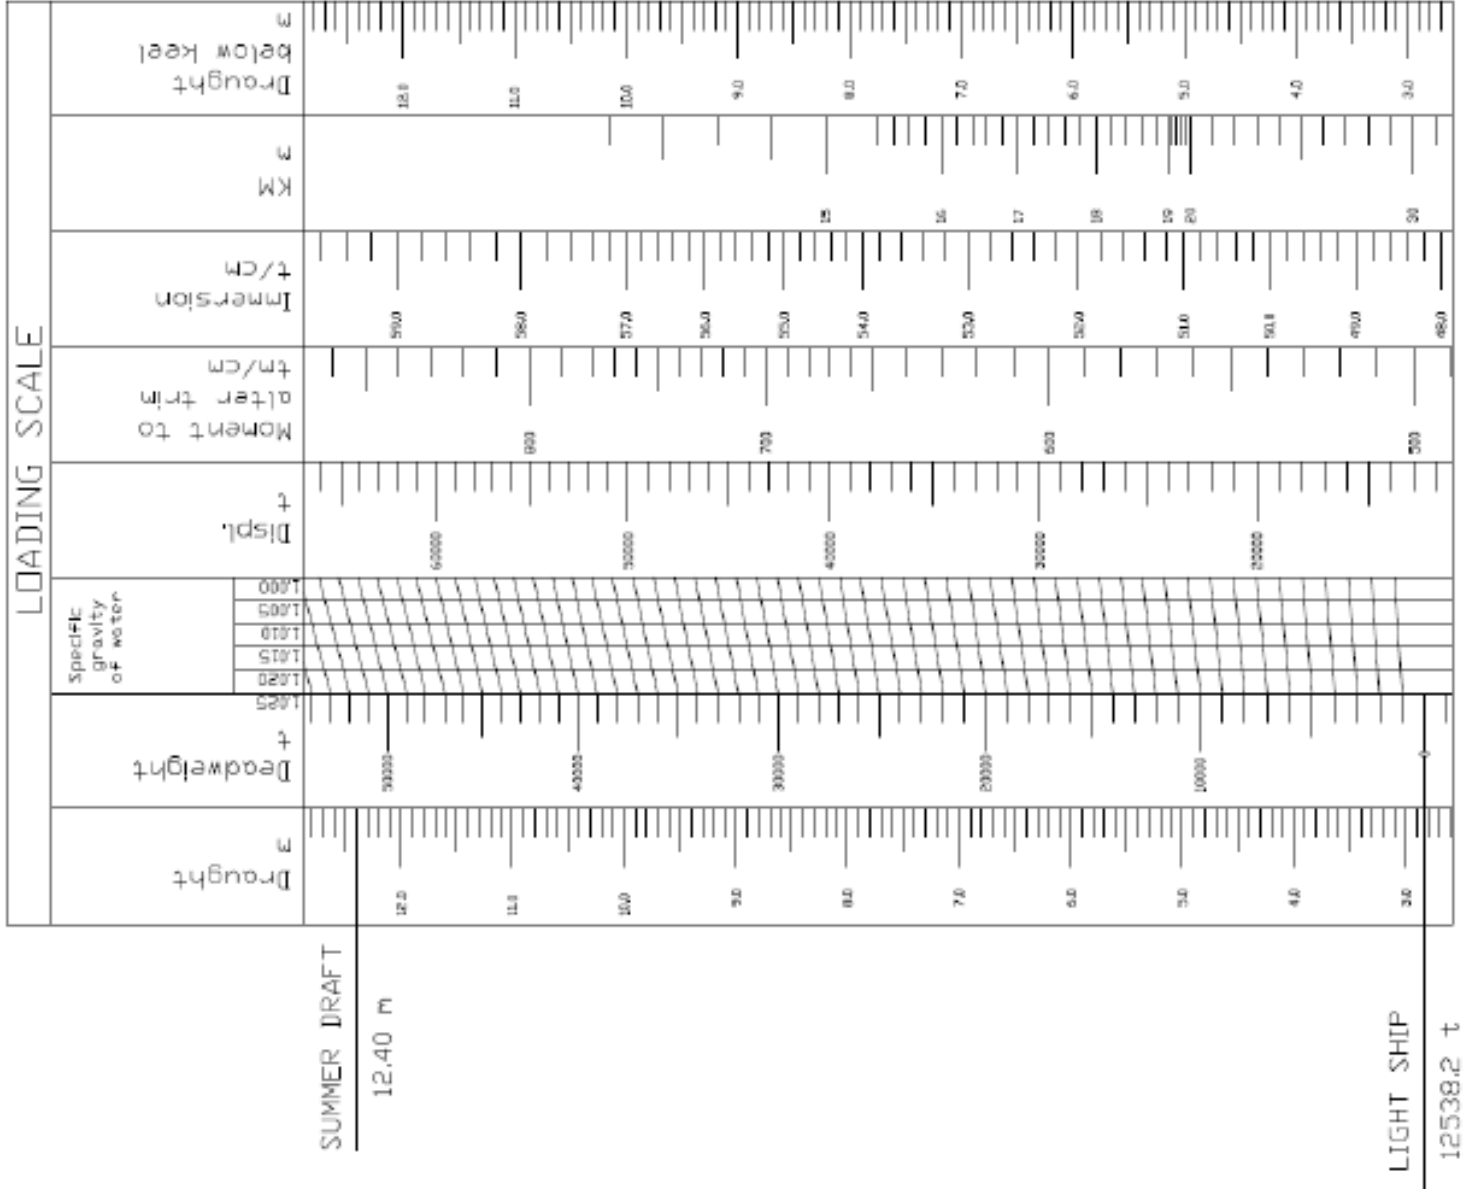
LOADING SCALE

Draught below keel m

12.0 11.0 10.0 9.0 8.0 7.0 6.0 5.0 4.0 3.0

KM m

15 16 17 18 19 20 30

Immersion t/cm

59.0 58.0 57.0 56.0 55.0 54.0 53.0 52.0 51.0 50.0 49.0 48.0

Moment to alter trim tm/cm

800 700 600 500

Displ. t

60000 50000 40000 30000 20000

Specific gravity of water

1.000
1.005
1.010
1.015
1.020
1.025

Deadweight t

50000 40000 30000 20000 10000 0

Draught m

12.0 11.0 10.0 9.0 8.0 7.0 6.0 5.0 4.0 3.0

SUMMER DRAFT
12.40 m

LIGHT SHIP
12538.2 t